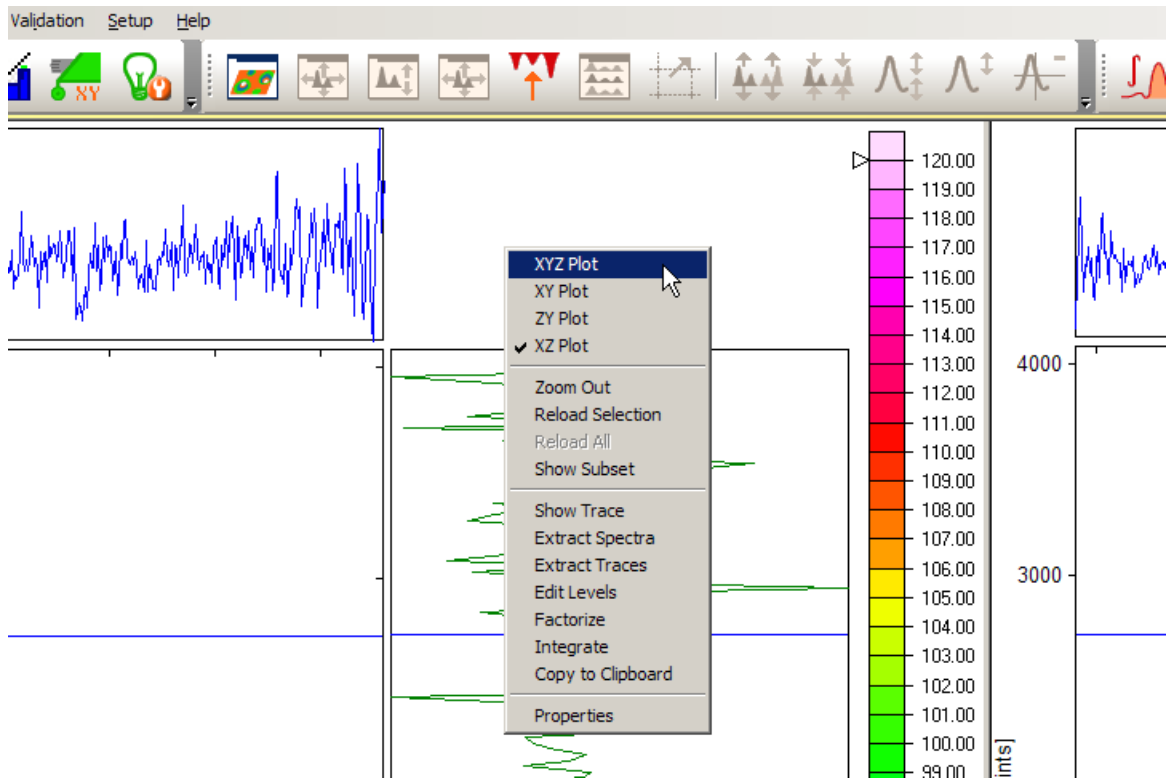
Validation Setup Help

XY

XYZ Plot
XY Plot
ZY Plot
✔ XZ Plot
Zoom Out
Reload Selection
Reload All
Show Subset
Show Trace
Extract Spectra
Extract Traces
Edit Levels
Factorize
Integrate
Copy to Clipboard
Properties

120.00
119.00
118.00
117.00
116.00
115.00
114.00
113.00
112.00
111.00
110.00
109.00
108.00
107.00
106.00
105.00
104.00
103.00
102.00
101.00
100.00
99.00

4000
3000
ints]